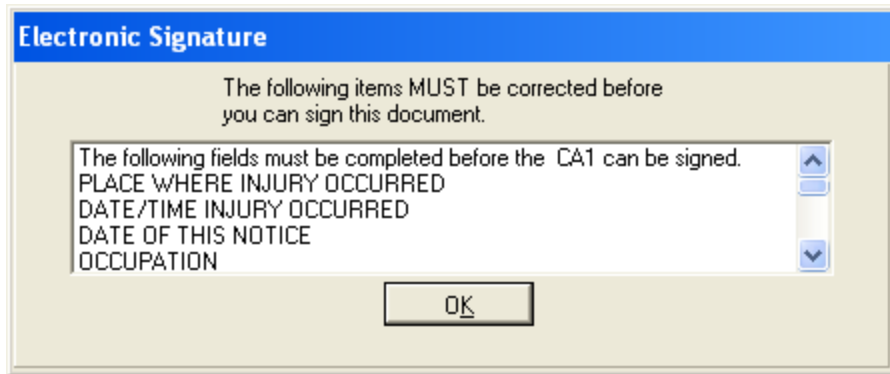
Electronic Signature

The following items MUST be corrected before you can sign this document.

The following fields must be completed before the CA1 can be signed.
PLACE WHERE INJURY OCCURRED
DATE/TIME INJURY OCCURRED
DATE OF THIS NOTICE
OCCUPATION

OK